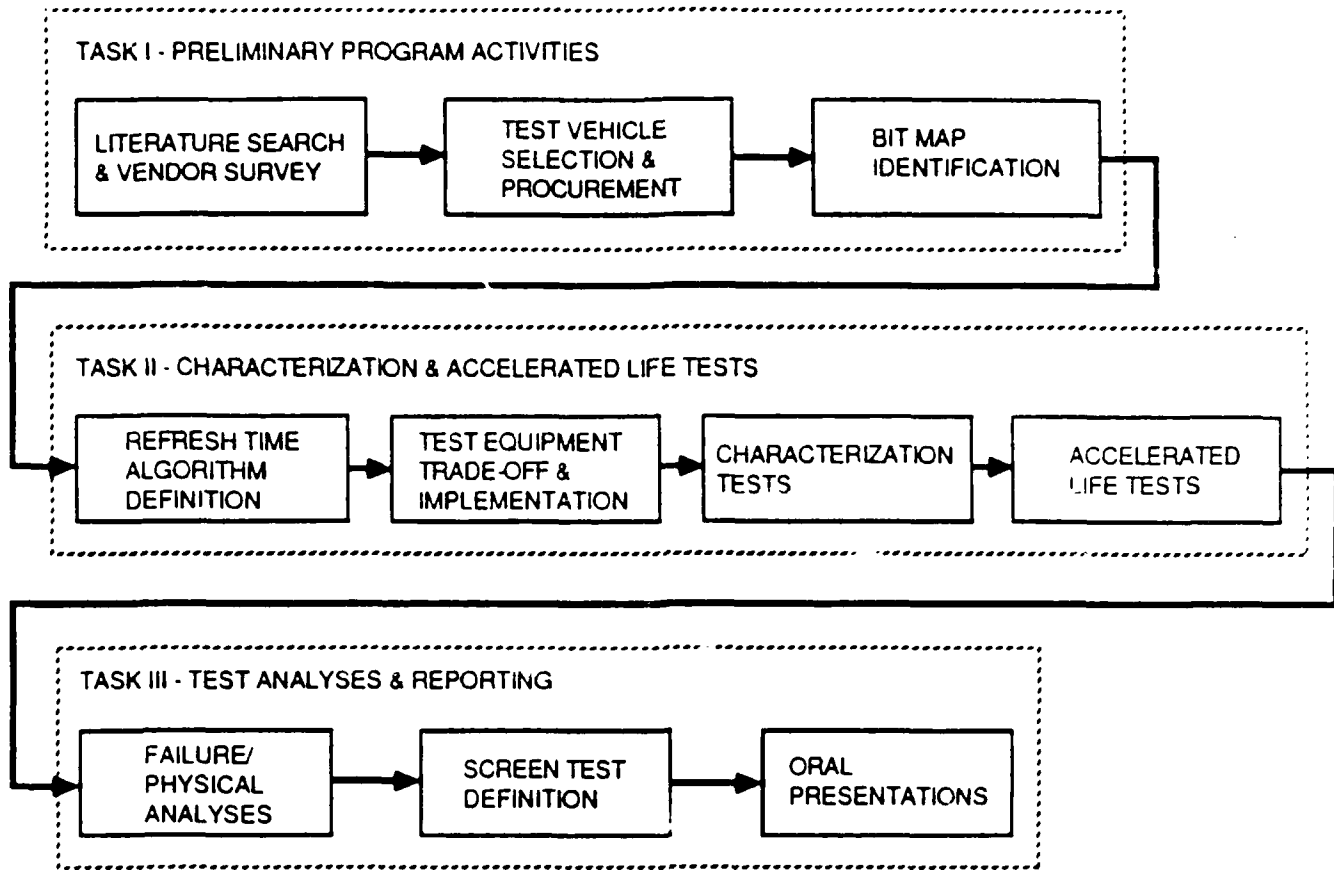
TASK I - PRELIMINARY PROGRAM ACTIVITIES

LITERATURE SEARCH & VENDOR SURVEY

TEST VEHICLE SELECTION & PROCUREMENT

BIT MAP IDENTIFICATION

TASK II - CHARACTERIZATION & ACCELERATED LIFE TESTS

REFRESH TIME ALGORITHM DEFINITION

TEST EQUIPMENT TRADE-OFF & IMPLEMENTATION

CHARACTERIZATION TESTS

ACCELERATED LIFE TESTS

TASK III - TEST ANALYSES & REPORTING

FAILURE/ PHYSICAL ANALYSES

SCREEN TEST DEFINITION

ORAL PRESENTATIONS